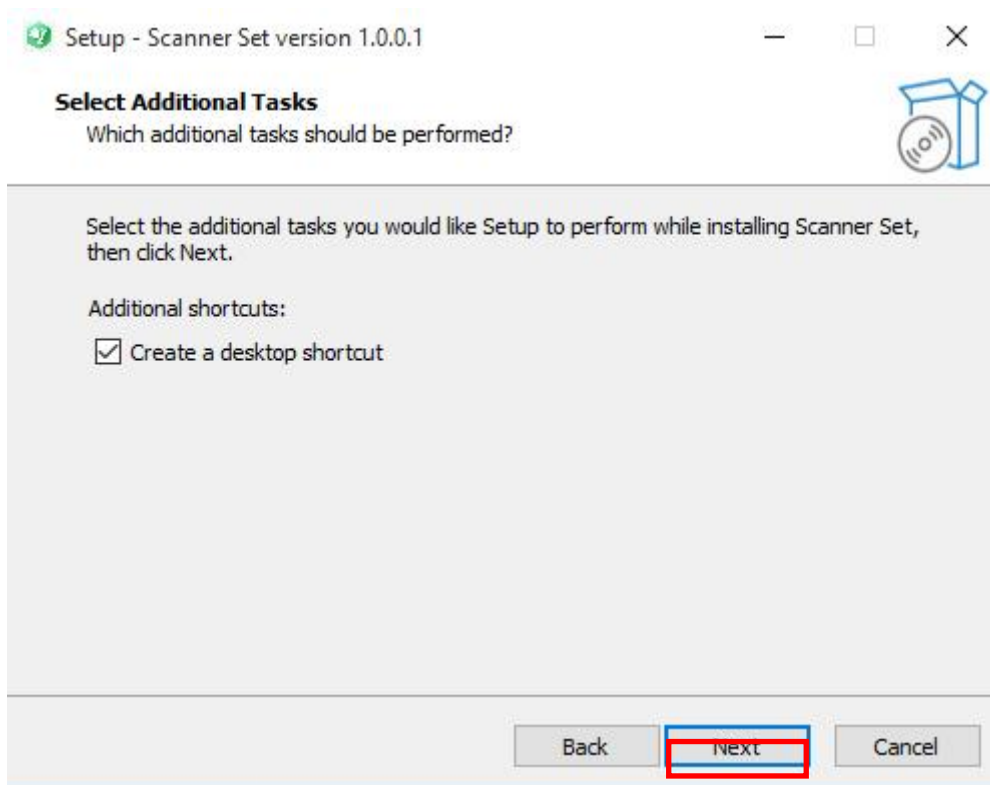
Setup - Scanner Set version 1.0.0.1

Select Additional Tasks
Which additional tasks should be performed?

Select the additional tasks you would like Setup to perform while installing Scanner Set, then click Next.

Additional shortcuts:

Create a desktop shortcut

Back
Next
Cancel